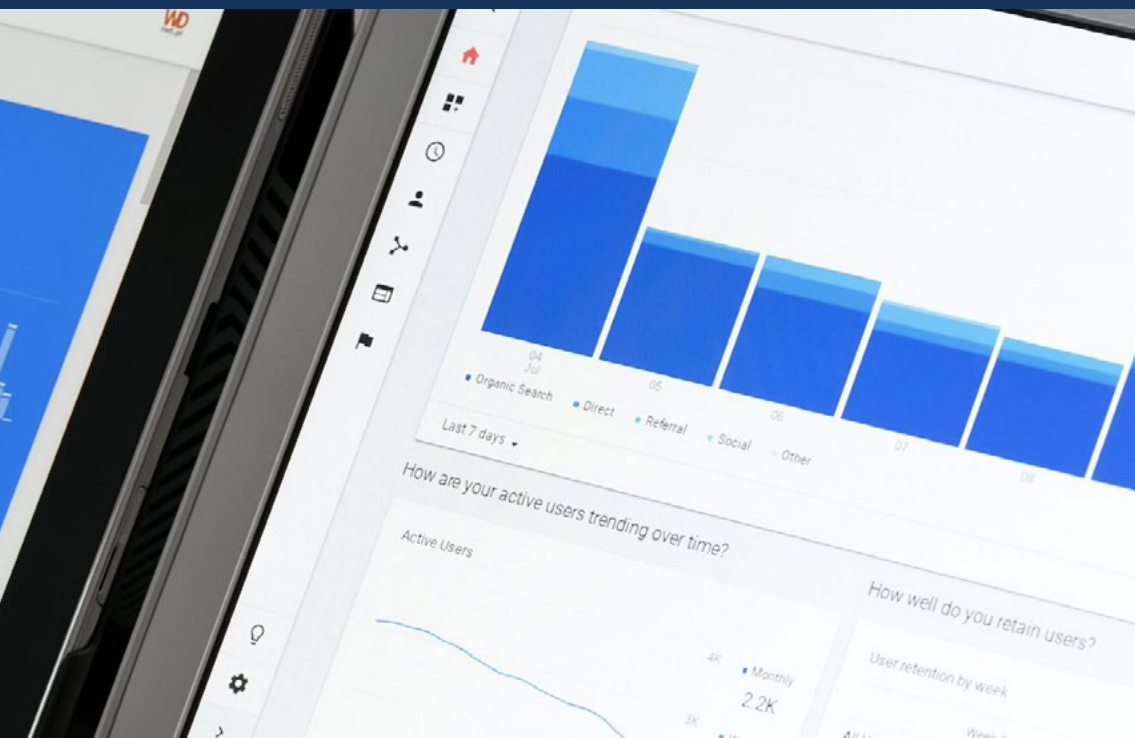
WD

04
Jul

05

06

07

08

• Organic Search • Direct • Referral • Social • Other

Last 7 days ▾

How are your active users trending over time?

Active Users

4K

• Monthly

2.2K

3K

How well do you retain users?

User retention by week